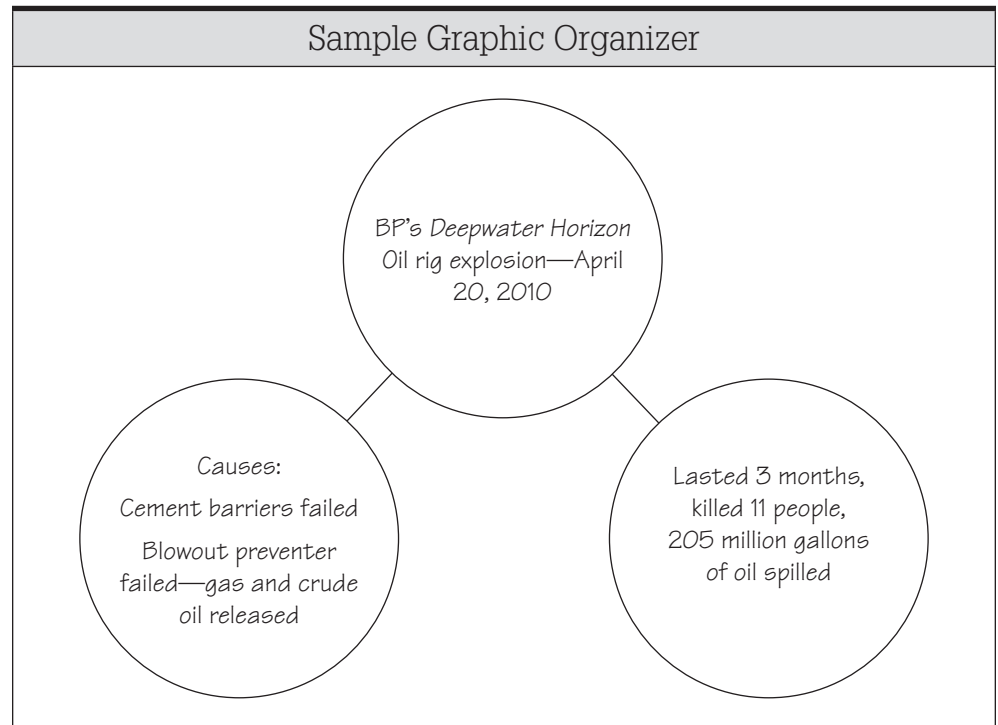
Sample Graphic Organizer

BP's Deepwater Horizon Oil rig explosion—April 20, 2010

Causes:
Cement barriers failed
Blowout preventer failed—gas and crude oil released

Lasted 3 months, killed 11 people, 205 million gallons of oil spilled